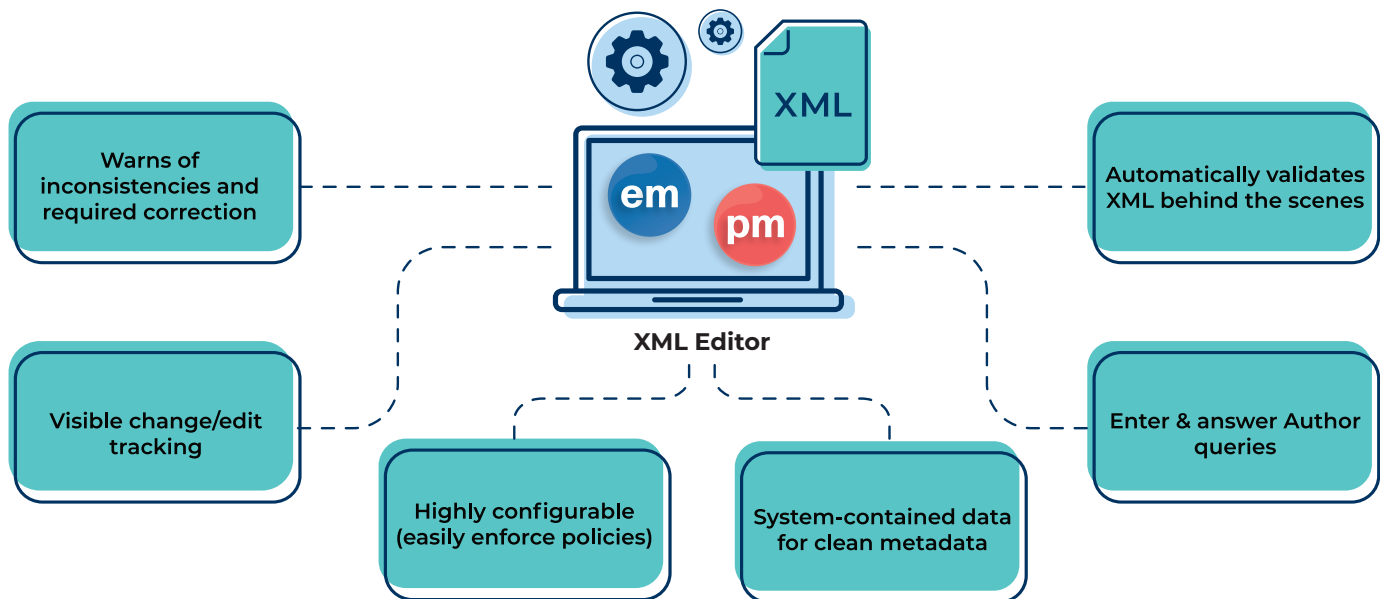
XML

em

pm

XML Editor

Warns of inconsistencies and required correction

Automatically validates XML behind the scenes

Visible change/edit tracking

Enter & answer Author queries

Highly configurable (easily enforce policies)

System-contained data for clean metadata